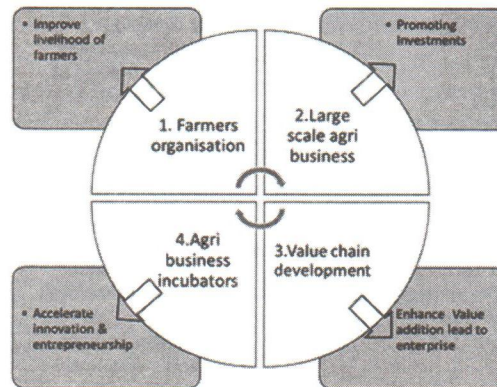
• Improve livelihood of farmers

• Promoting investments

1. Farmers organisation

2.Large scale agri business

4.Agri business incubators

3.Value chain development

• Accelerate innovation & entrepreneurship

Enhance Value addition lead to enterprise